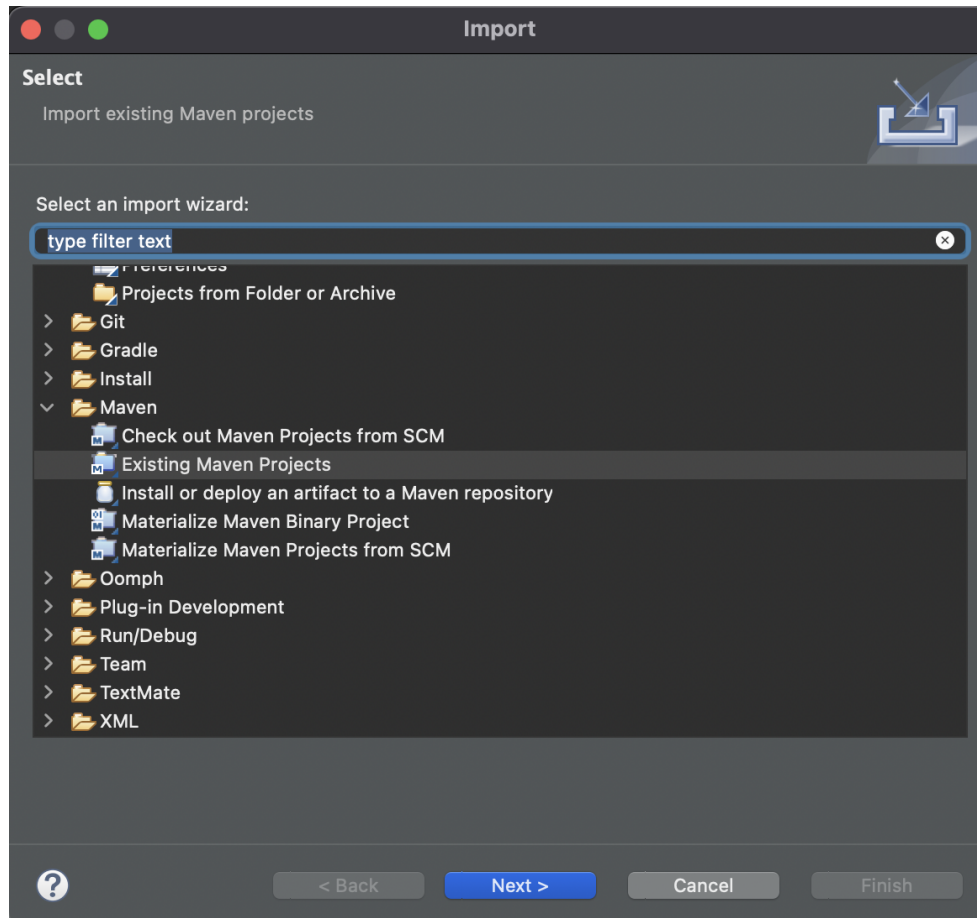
Import

Select

Import existing Maven projects

Select an import wizard:

type filter text

Preferences

Projects from Folder or Archive

Git

Gradle

Install

Maven

Check out Maven Projects from SCM

Existing Maven Projects

Install or deploy an artifact to a Maven repository

Materialize Maven Binary Project

Materialize Maven Projects from SCM

Oomph

Plug-in Development

Run/Debug

Team

TextMate

XML

?

< Back

Next >

Cancel

Finish